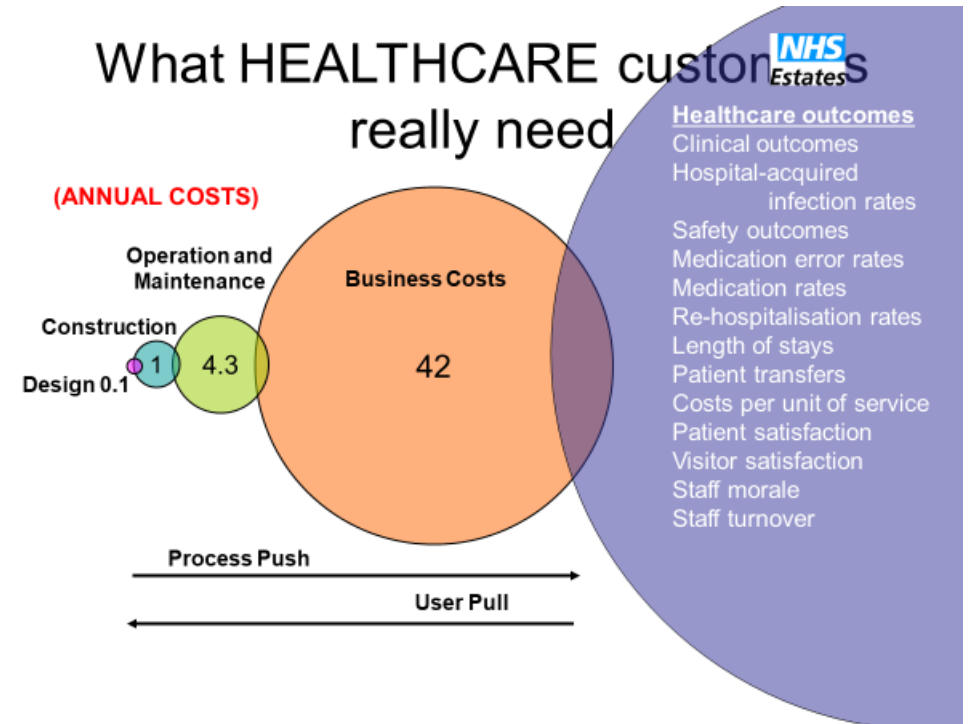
What HEALTHCARE custo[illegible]s really need

NHS Estates

(ANNUAL COSTS)

Operation and Maintenance

Construction

Design 0.1

1

4.3

Business Costs

42

Healthcare outcomes
Clinical outcomes
Hospital-acquired infection rates
Safety outcomes
Medication error rates
Medication rates
Re-hospitalisation rates
Length of stays
Patient transfers
Costs per unit of service
Patient satisfaction
Visitor satisfaction
Staff morale
Staff turnover

Process Push

User Pull